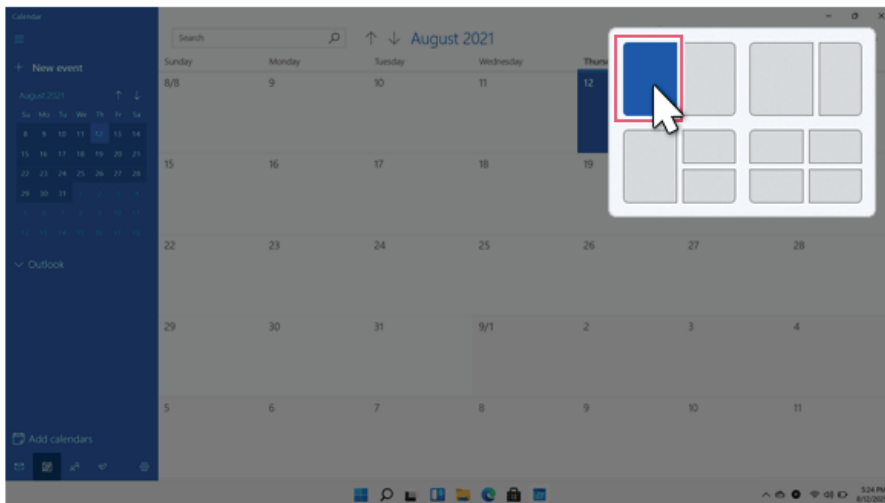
Calendar

+ New event

August 2021

| Su | Mo | Tu | We | Th | Fr | Sa |
|---|---|---|---|---|---|---|
| 8 | 9 | 10 | 11 | 12 | 13 | 14 |
| 15 | 16 | 17 | 18 | 19 | 20 | 21 |
| 22 | 23 | 24 | 25 | 26 | 27 | 28 |
| 29 | 30 | 31 | | | | |

Outlook

Add calendars

Search

August 2021

| Sunday | Monday | Tuesday | Wednesday | Thurs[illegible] | | |
|---|---|---|---|---|---|---|
| 8/8 | 9 | 10 | 11 | 12 | | |
| 15 | 16 | 17 | 18 | 19 | | |
| 22 | 23 | 24 | 25 | 26 | 27 | 28 |
| 29 | 30 | 31 | 9/1 | 2 | 3 | 4 |
| 5 | 6 | 7 | 8 | 9 | 10 | 11 |

5:24 PM
8/12/202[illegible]